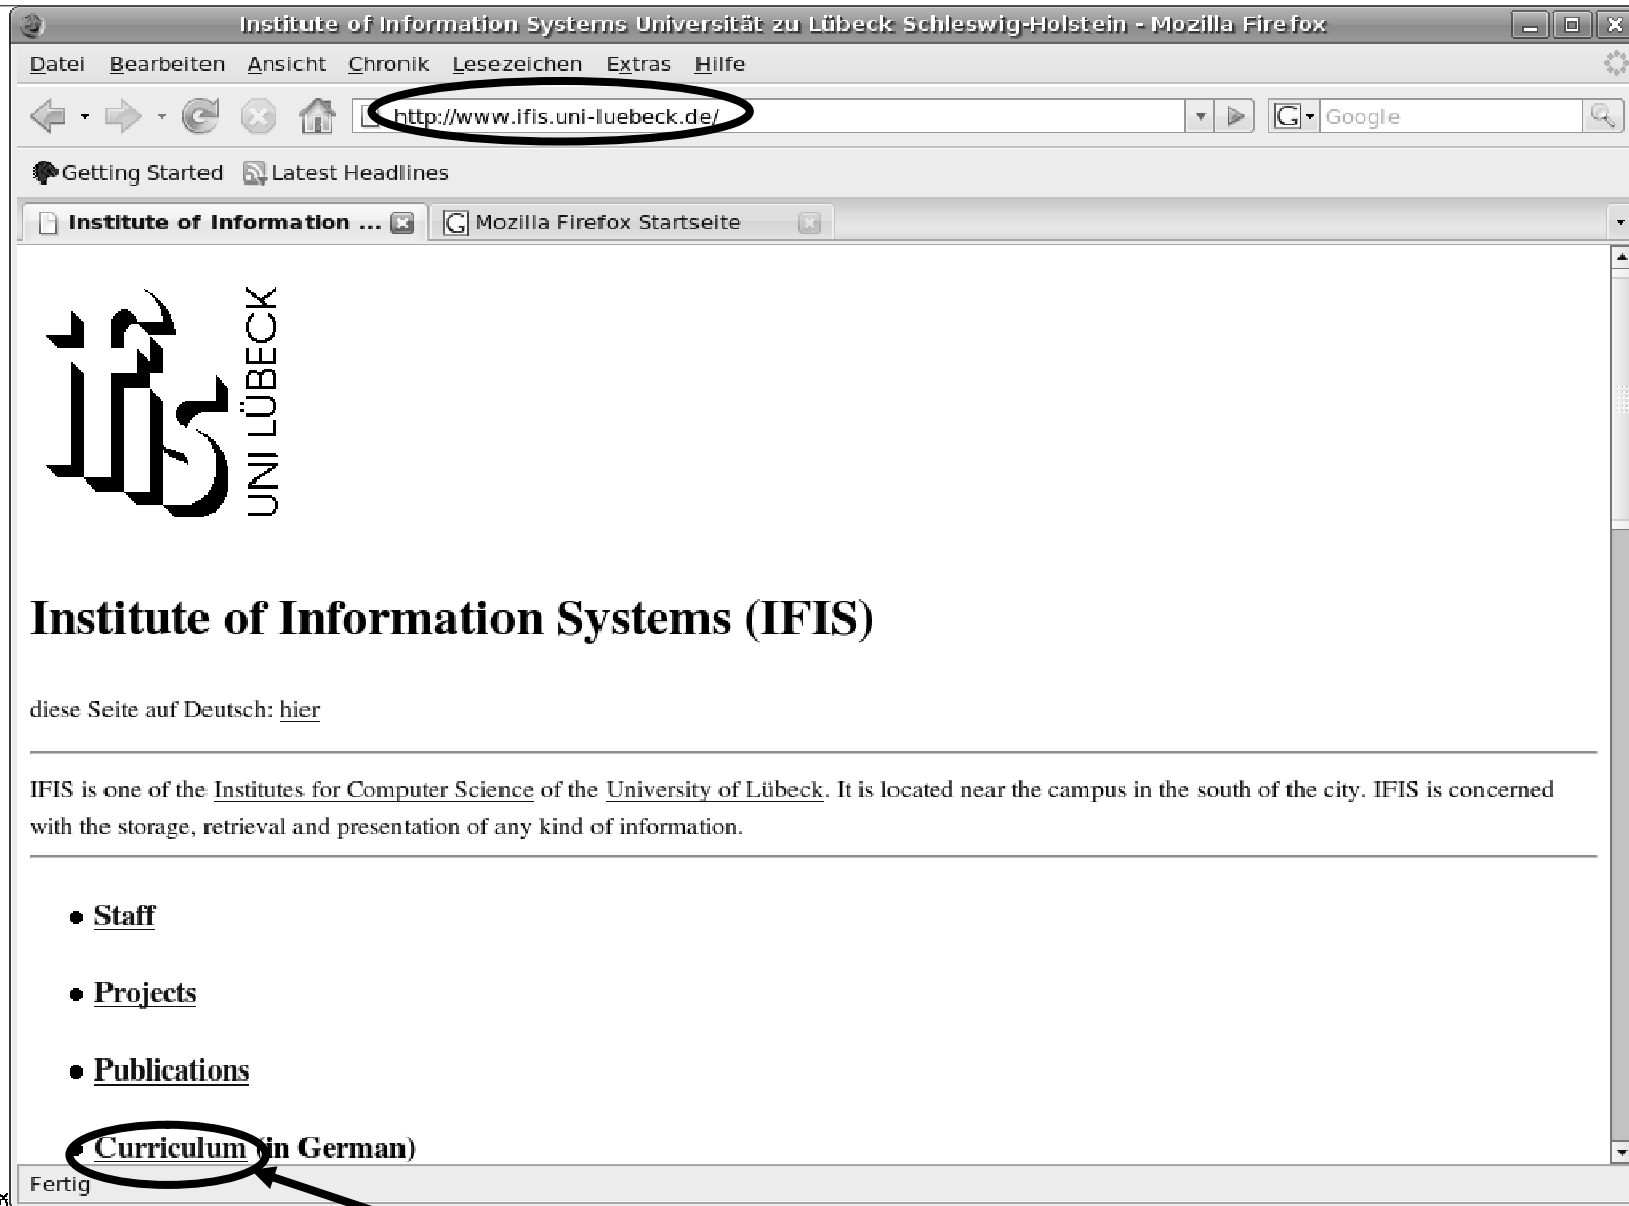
Institute of Information Systems Universität zu Lübeck Schleswig-Holstein - Mozilla Firefox

Datei Bearbeiten Ansicht Chronik Lesezeichen Extras Hilfe

http://www.ifis.uni-luebeck.de/

Google

Getting Started Latest Headlines

Institute of Information ...

Mozilla Firefox Startseite

ifis UNI LÜBECK

Institute of Information Systems (IFIS)

diese Seite auf Deutsch: hier

IFIS is one of the Institutes for Computer Science of the University of Lübeck. It is located near the campus in the south of the city. IFIS is concerned with the storage, retrieval and presentation of any kind of information.

- Staff
- Projects
- Publications
- Curriculum (in German)

Fertig